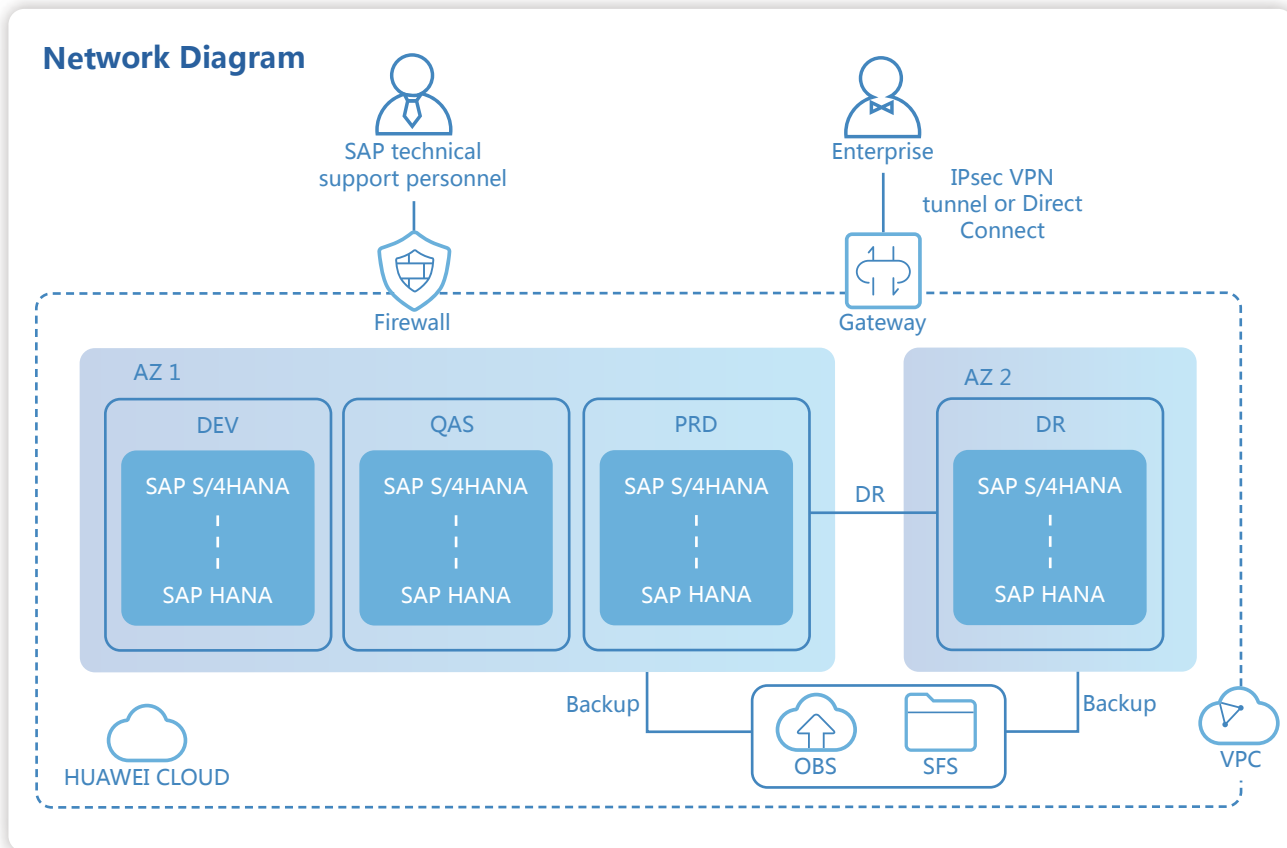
Network Diagram

SAP technical support personnel

Enterprise

IPsec VPN tunnel or Direct Connect

Firewall

Gateway

AZ 1

DEV
SAP S/4HANA
SAP HANA

QAS
SAP S/4HANA
SAP HANA

PRD
SAP S/4HANA
SAP HANA

DR

AZ 2

DR
SAP S/4HANA
SAP HANA

Backup

Backup

OBS

SFS

HUAWEI CLOUD

VPC